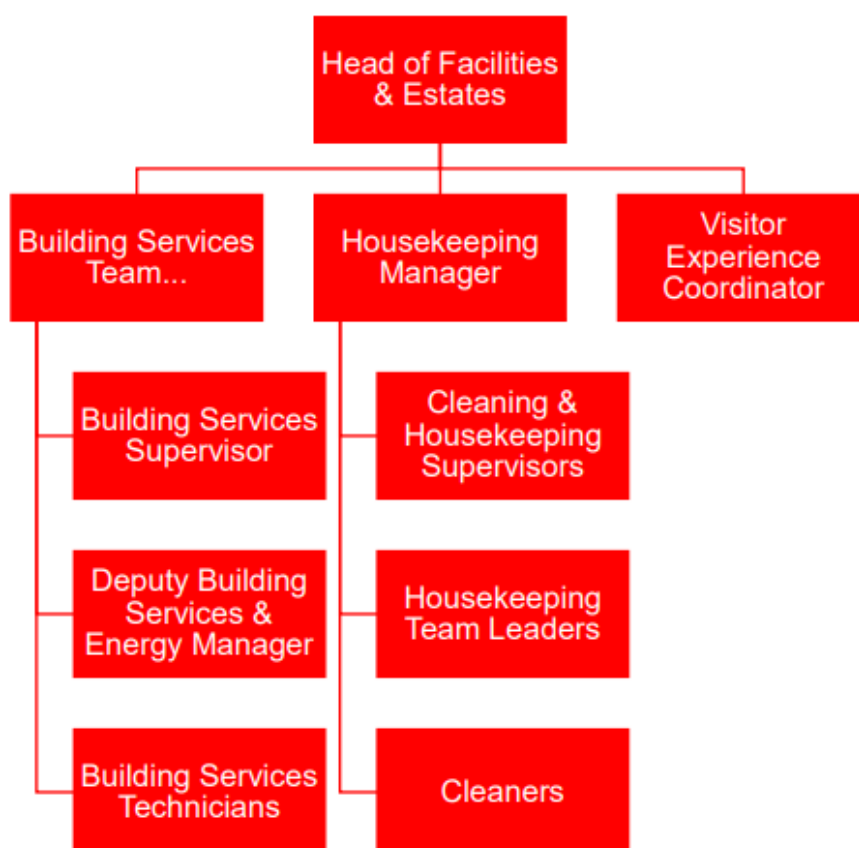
Head of Facilities & Estates

Building Services Team...

Housekeeping Manager

Visitor Experience Coordinator

Building Services Supervisor

Deputy Building Services & Energy Manager

Building Services Technicians

Cleaning & Housekeeping Supervisors

Housekeeping Team Leaders

Cleaners